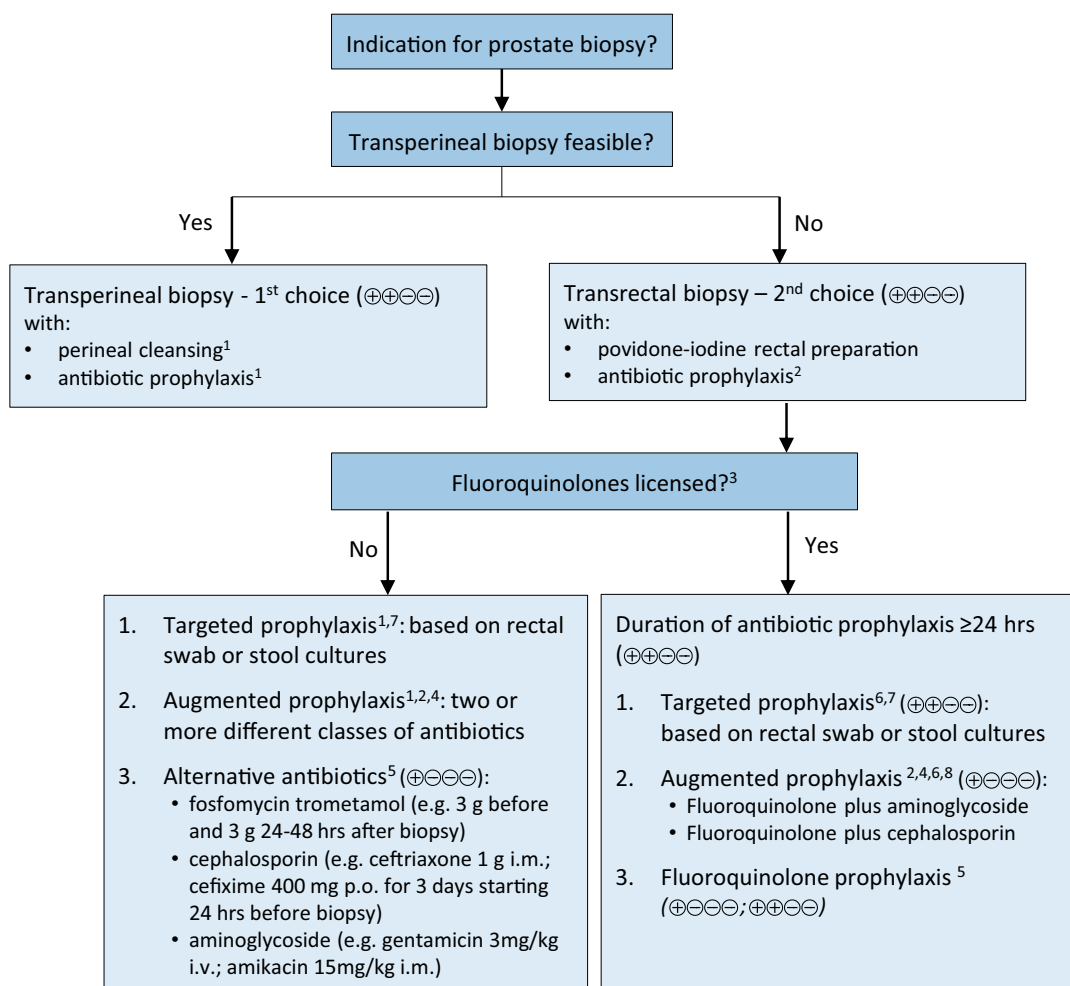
Indication for prostate biopsy?

Transperineal biopsy feasible?

Yes

No

Transperineal biopsy - 1$^{st}$ choice (⊕⊕⊖⊖)
with:
• perineal cleansing$^1$
• antibiotic prophylaxis$^1$

Transrectal biopsy – 2$^{nd}$ choice (⊕⊕⊖⊖)
with:
• povidone-iodine rectal preparation
• antibiotic prophylaxis$^2$

Fluoroquinolones licensed?$^3$

No

Yes

1. Targeted prophylaxis$^{1,7}$: based on rectal swab or stool cultures

2. Augmented prophylaxis$^{1,2,4}$: two or more different classes of antibiotics

3. Alternative antibiotics$^5$ (⊕⊖⊖⊖):
• fosfomycin trometamol (e.g. 3 g before and 3 g 24-48 hrs after biopsy)
• cephalosporin (e.g. ceftriaxone 1 g i.m.; cefixime 400 mg p.o. for 3 days starting 24 hrs before biopsy)
• aminoglycoside (e.g. gentamicin 3mg/kg i.v.; amikacin 15mg/kg i.m.)

Duration of antibiotic prophylaxis ≥24 hrs (⊕⊕⊖⊖)

1. Targeted prophylaxis$^{6,7}$ (⊕⊕⊖⊖): based on rectal swab or stool cultures

2. Augmented prophylaxis $^{2,4,6,8}$ (⊕⊖⊖⊖):
• Fluoroquinolone plus aminoglycoside
• Fluoroquinolone plus cephalosporin

3. Fluoroquinolone prophylaxis $^5$ (⊕⊖⊖⊖; ⊕⊕⊖⊖)